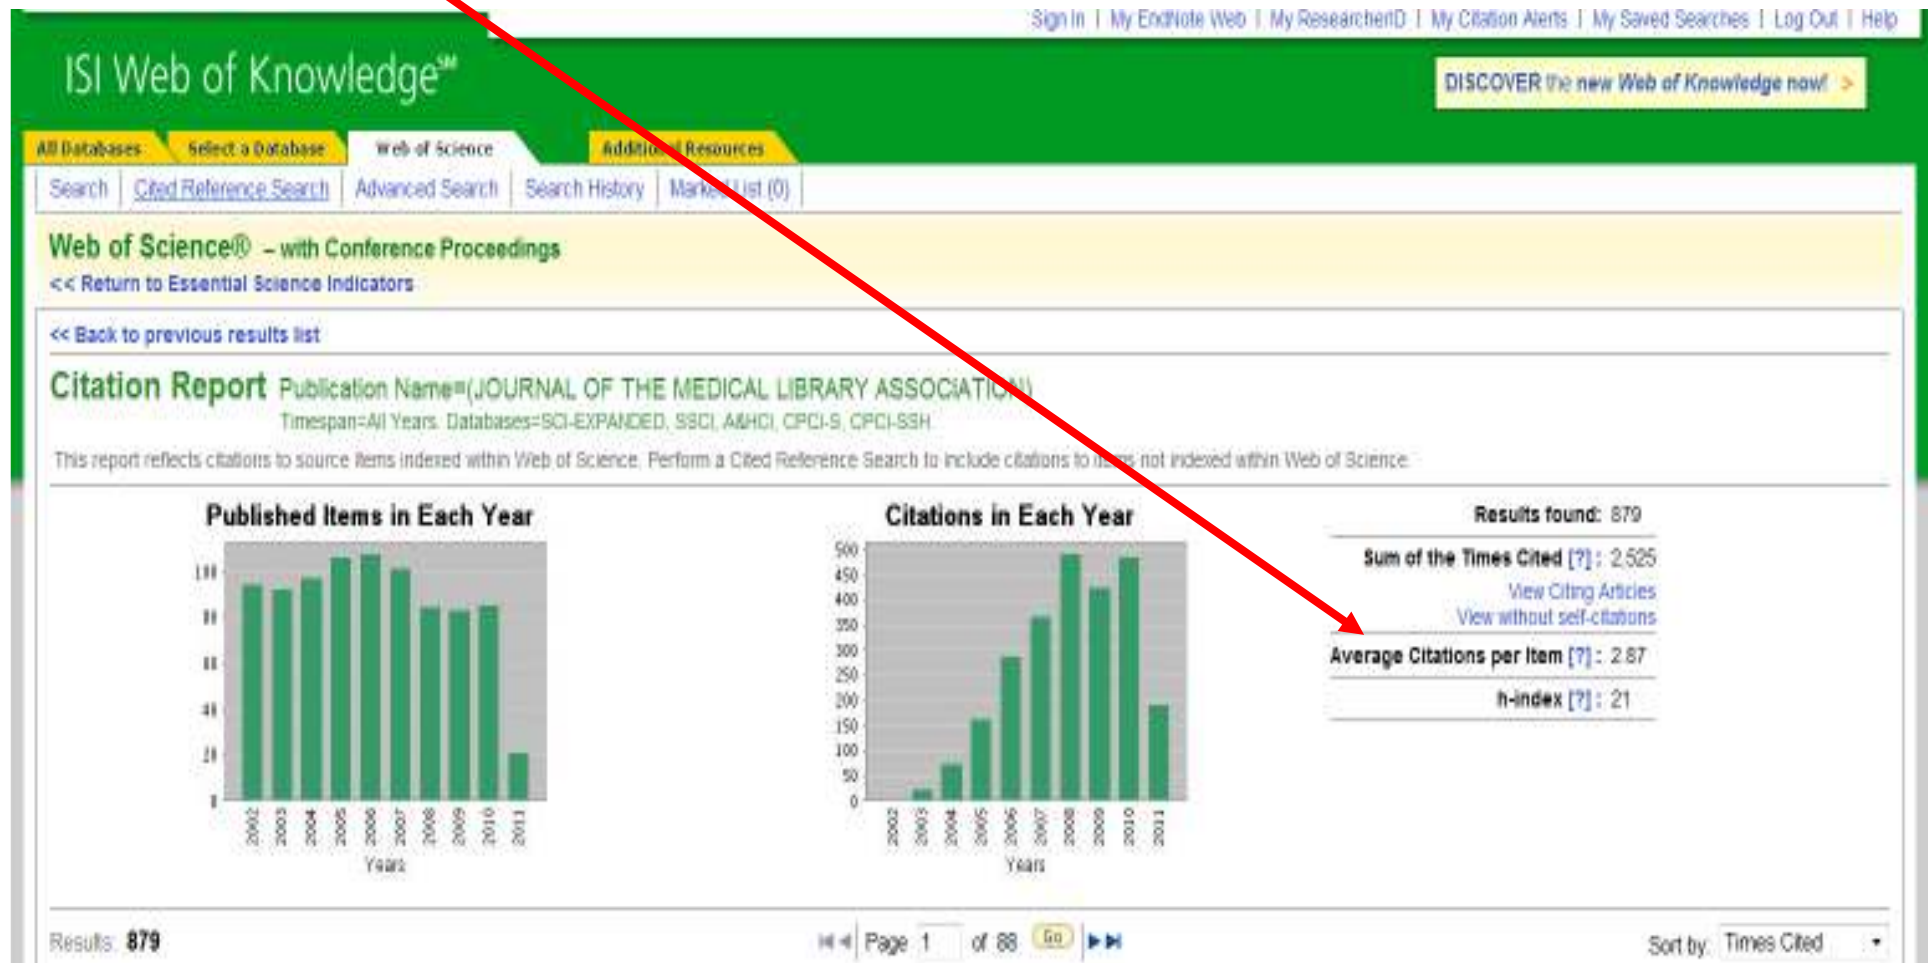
Sign In | My EndNote Web | My ResearcherID | My Citation Alerts | My Saved Searches | Log Out | Help

ISI Web of Knowledge℠

DISCOVER the new Web of Knowledge now! >

All Databases | Select a Database | Web of Science | Addit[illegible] Resources

Search | Cited Reference Search | Advanced Search | Search History | Marke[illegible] List (0)

Web of Science® – with Conference Proceedings
<< Return to Essential Science Indicators

<< Back to previous results list

Citation Report Publication Name=(JOURNAL OF THE MEDICAL LIBRARY ASSOCIATI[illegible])
Timespan=All Years. Databases=SCI-EXPANDED, SSCI, A&HCI, CPCI-S, CPCI-SSH

This report reflects citations to source items indexed within Web of Science. Perform a Cited Reference Search to include citations to i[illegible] not indexed within Web of Science.

Published Items in Each Year

100
80
60
40
20
0

2002 2003 2004 2005 2006 2007 2008 2009 2010 2011
Years

Citations in Each Year

500
450
400
350
300
250
200
150
100
50
0

2002 2003 2004 2005 2006 2007 2008 2009 2010 2011
Years

Results found: 879
Sum of the Times Cited [?] : 2,525
View Citing Articles
View without self-citations
Average Citations per Item [?] : 2.87
h-index [?] : 21

Results: 879

Page 1 of 88 Go

Sort by: Times Cited